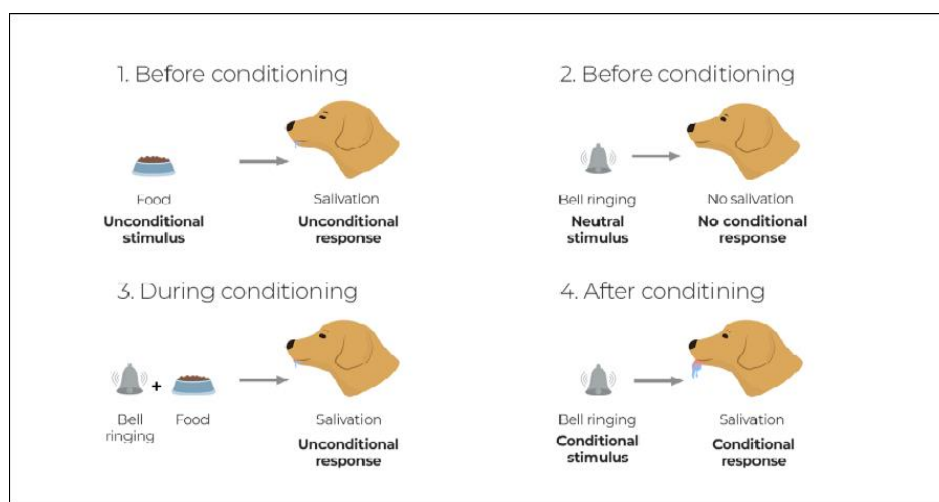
1. Before conditioning

Food
**Unconditional stimulus**

Salivation
**Unconditional response**

2. Before conditioning

Bell ringing
**Neutral stimulus**

No salivation
**No conditional response**

3. During conditioning

Bell ringing
+
Food

Salivation
**Unconditional response**

4. After conditining

Bell ringing
**Conditional stimulus**

Salivation
**Conditional response**